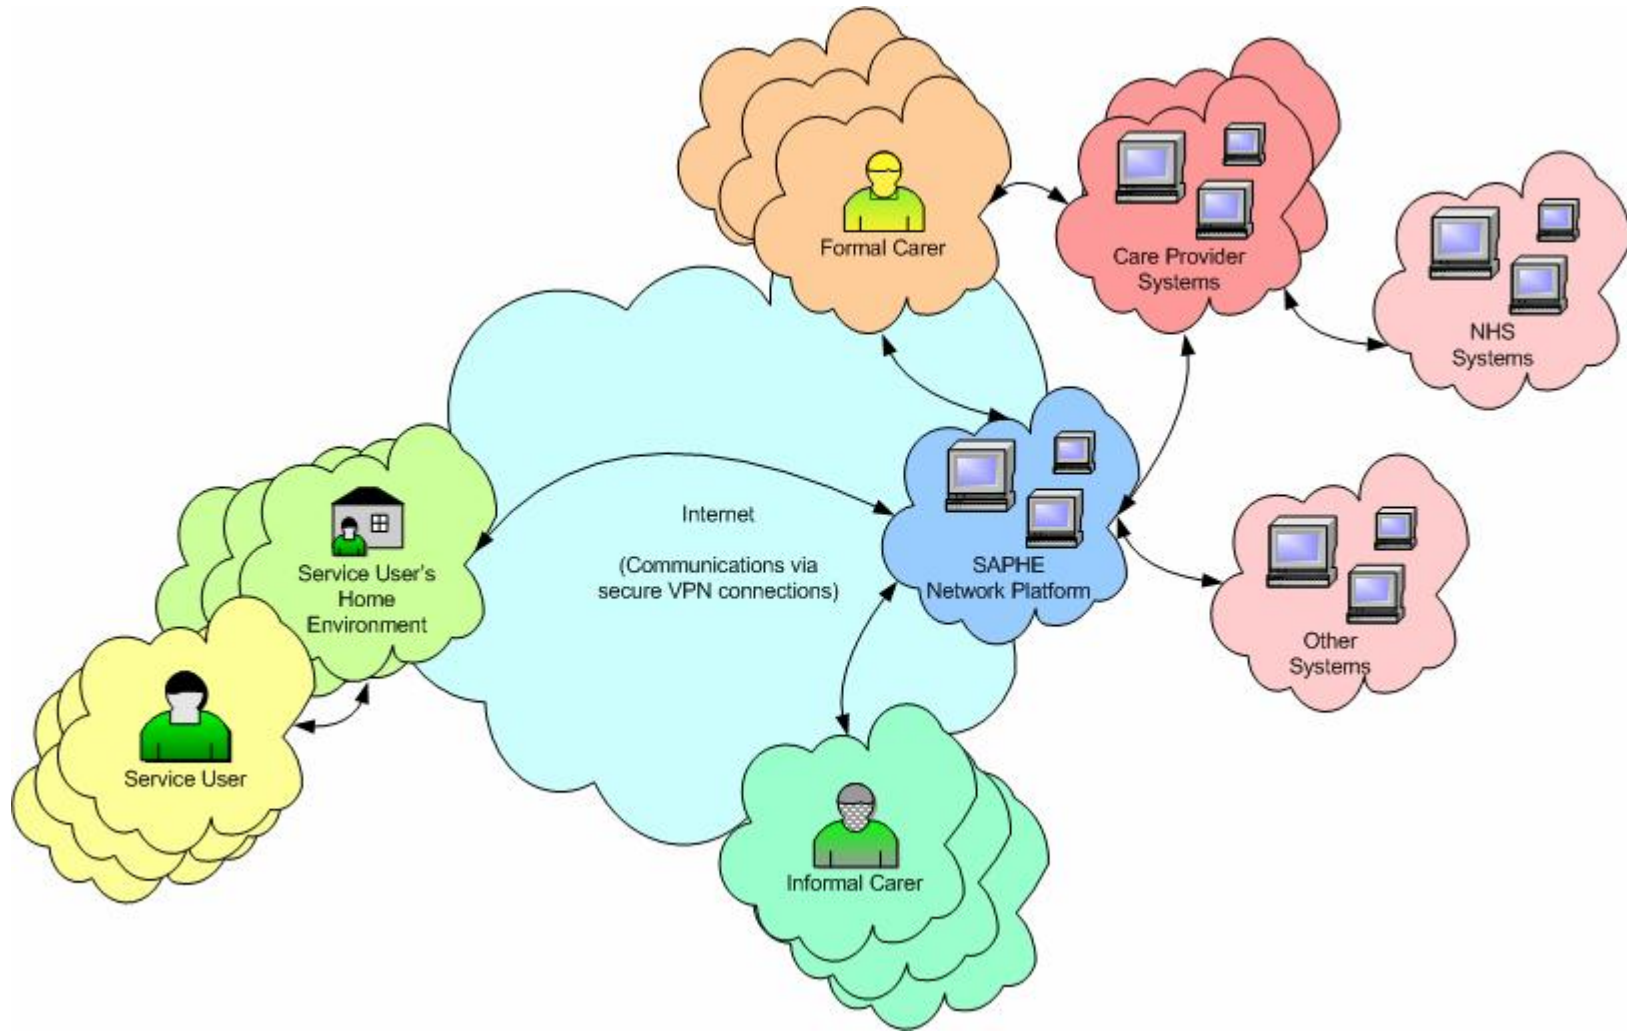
Formal Carer

Care Provider Systems

NHS Systems

Internet

(Communications via secure VPN connections)

SAPHE Network Platform

Service User's Home Environment

Other Systems

Service User

Informal Carer